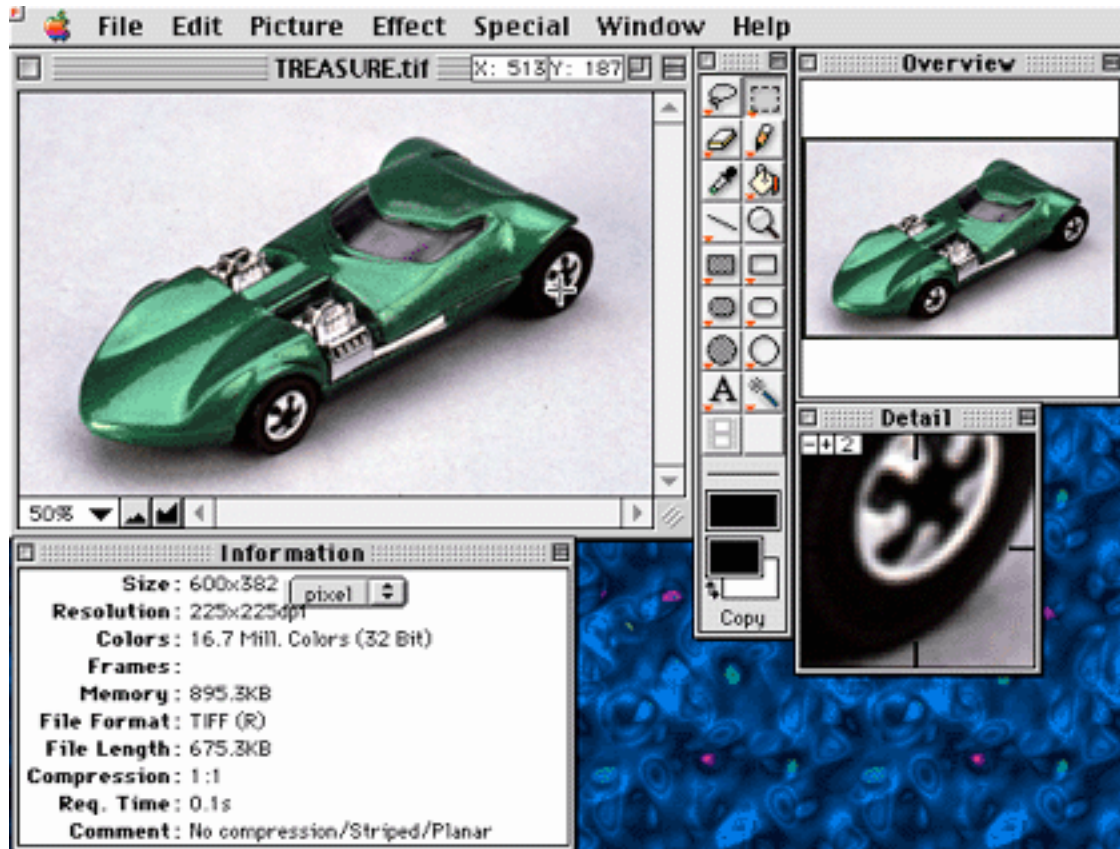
File Edit Picture Effect Special Window Help

TREASURE.tif X: 513 Y: 187

Overview

Detail

- + 2

50%

Information

Size: 600x382 pixel

Resolution: 225x225dpi

Colors: 16.7 Mill. Colors (32 Bit)

Frames:

Memory: 895.3KB

File Format: TIFF (R)

File Length: 675.3KB

Compression: 1:1

Req. Time: 0.1s

Comment: No compression/Striped/Planar

A

Copy